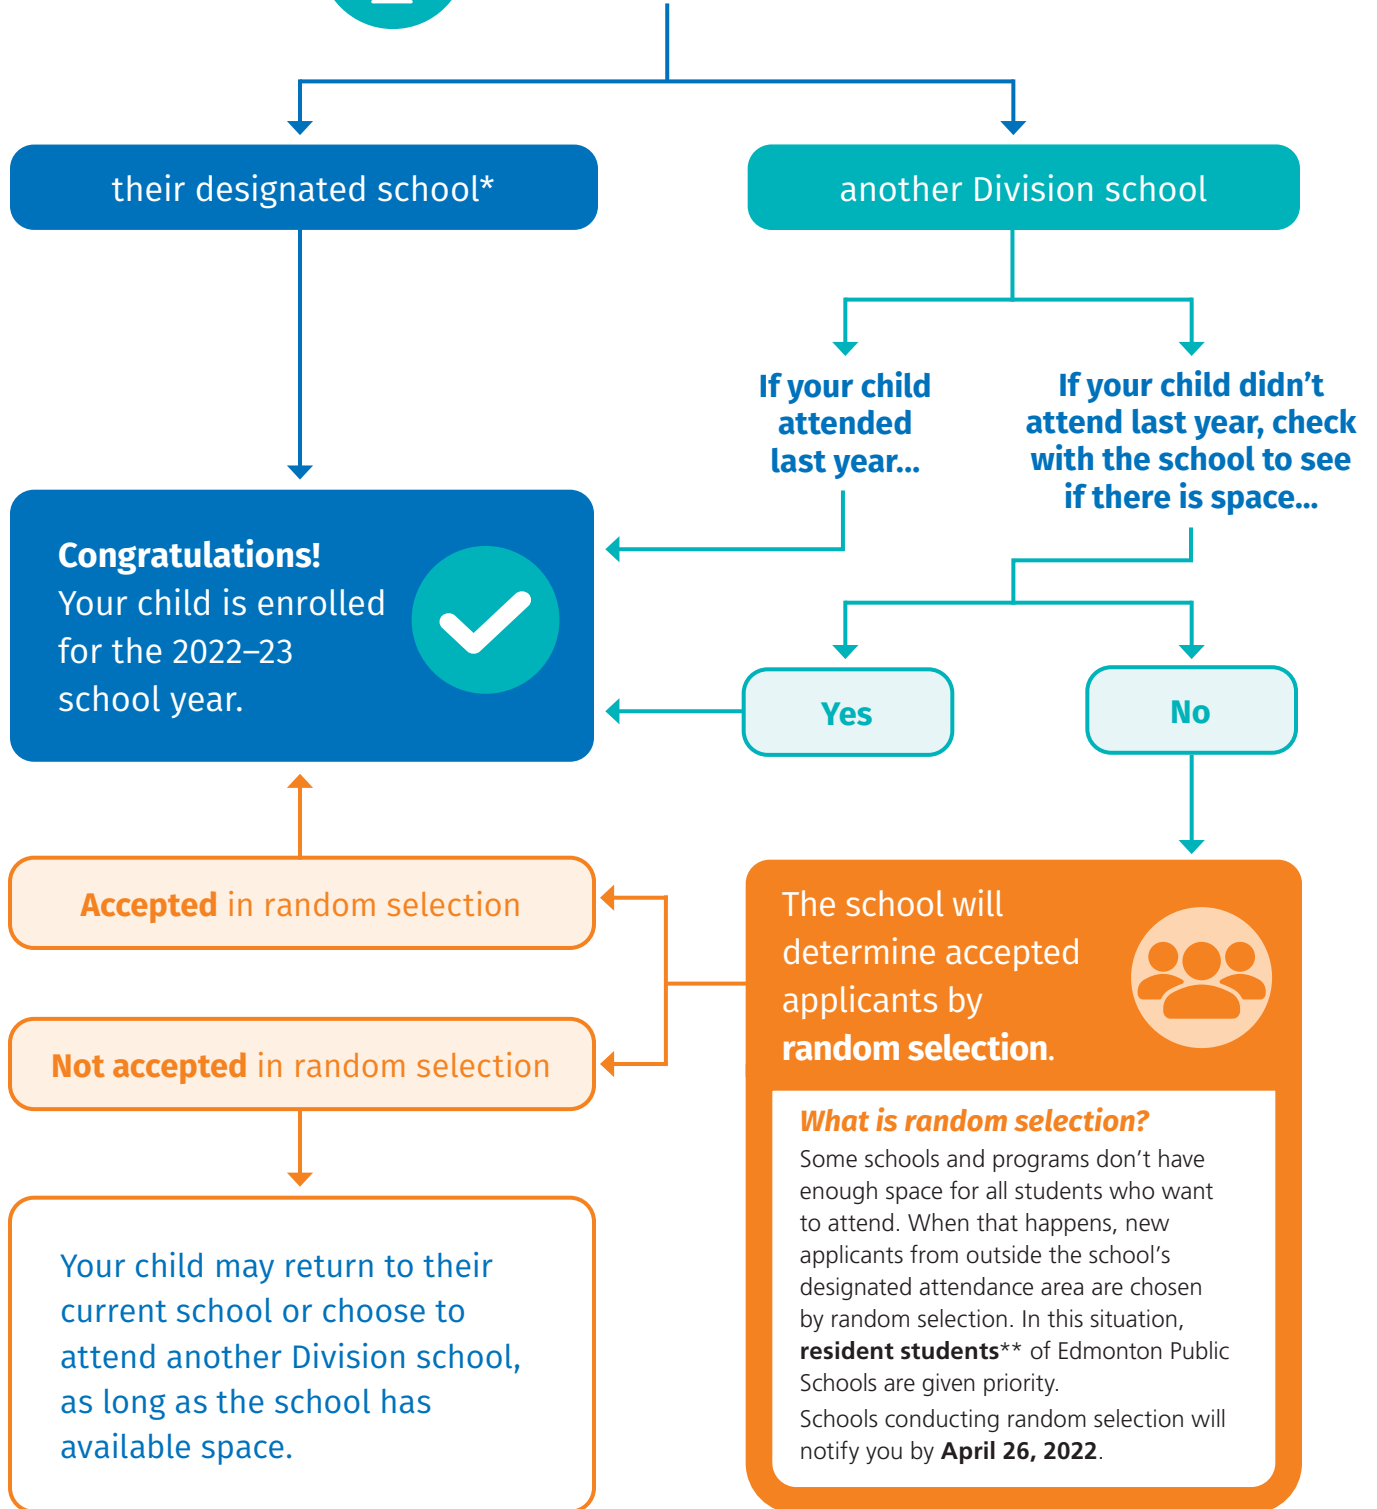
their designated school*

another Division school

If your child attended last year...

If your child didn't attend last year, check with the school to see if there is space...

Congratulations! Your child is enrolled for the 2022–23 school year.

Yes

No

Accepted in random selection

Not accepted in random selection

The school will determine accepted applicants by random selection.

What is random selection?
Some schools and programs don't have enough space for all students who want to attend. When that happens, new applicants from outside the school's designated attendance area are chosen by random selection. In this situation, resident students** of Edmonton Public Schools are given priority.

Schools conducting random selection will notify you by April 26, 2022.

Your child may return to their current school or choose to attend another Division school, as long as the school has available space.